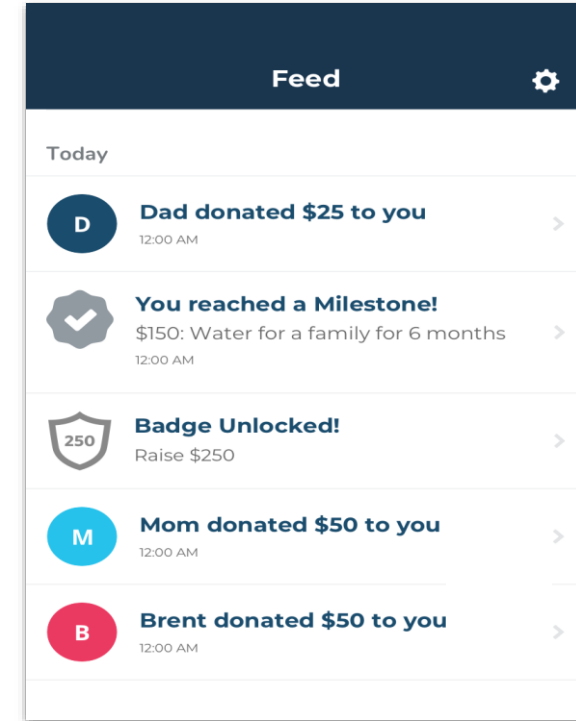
Feed

Today

D
Dad donated \$25 to you
12:00 AM

You reached a Milestone!
\$150: Water for a family for 6 months
12:00 AM

250
Badge Unlocked!
Raise \$250

M
Mom donated \$50 to you
12:00 AM

B
Brent donated \$50 to you
12:00 AM